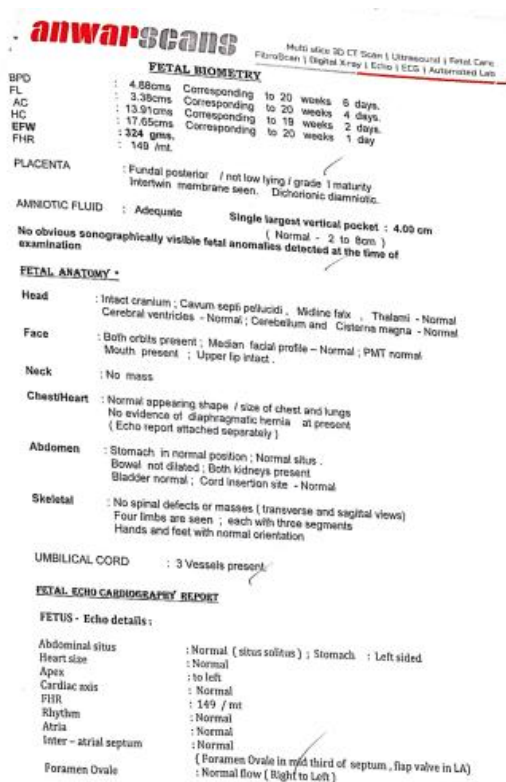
anwarscans

Multi slice 3D CT Scan | Ultrasound | Fetal Care
FibroScan | Digital X-ray | Echo | ECG | Automated Lab

FETAL BIOMETRY

| BPD | : 4.88cms | Corresponding to 20 weeks 6 days. |
|---|---|---|
| FL | : 3.38cms | Corresponding to 20 weeks 4 days. |
| AC | : 13.91cms | Corresponding to 19 weeks 2 days. |
| HC | : 17.65cms | Corresponding to 20 weeks 1 day |
| EFW | : 324 gms. | |
| FHR | : 149 /mt. | |

PLACENTA : Fundal posterior / not low lying / grade 1 maturity Intertwin membrane seen. Dichorionic diamniotic.

AMNIOTIC FLUID : Adequate Single largest vertical pocket : 4.00 cm ( Normal - 2 to 8cm )

No obvious sonographically visible fetal anomalies detected at the time of examination

FETAL ANATOMY :

Head : Intact cranium ; Cavum septi pellucidi , Midline falx , Thalami - Normal Cerebral ventricles - Normal ; Cerebellum and Cisterna magna - Normal

Face : Both orbits present ; Median facial profile – Normal ; PMT normal Mouth present ; Upper lip intact .

Neck : No mass

Chest/Heart : Normal appearing shape / size of chest and lungs No evidence of diaphragmatic hernia at present ( Echo report attached separately )

Abdomen : Stomach in normal position ; Normal situs . Bowel not dilated ; Both kidneys present Bladder normal ; Cord insertion site - Normal

Skeletal : No spinal defects or masses ( transverse and sagittal views) Four limbs are seen ; each with three segments Hands and feet with normal orientation

UMBILICAL CORD : 3 Vessels present

FETAL ECHO CARDIOGRAPHY REPORT

FETUS - Echo details :

Abdominal situs : Normal ( situs solitus ) ; Stomach : Left sided
Heart size : Normal
Apex : to left
Cardiac axis : Normal
FHR : 149 / mt
Rhythm : Normal
Atria : Normal
Inter – atrial septum : Normal
( Foramen Ovale in mid third of septum , flap valve in LA)
Foramen Ovale : Normal flow ( Right to Left )